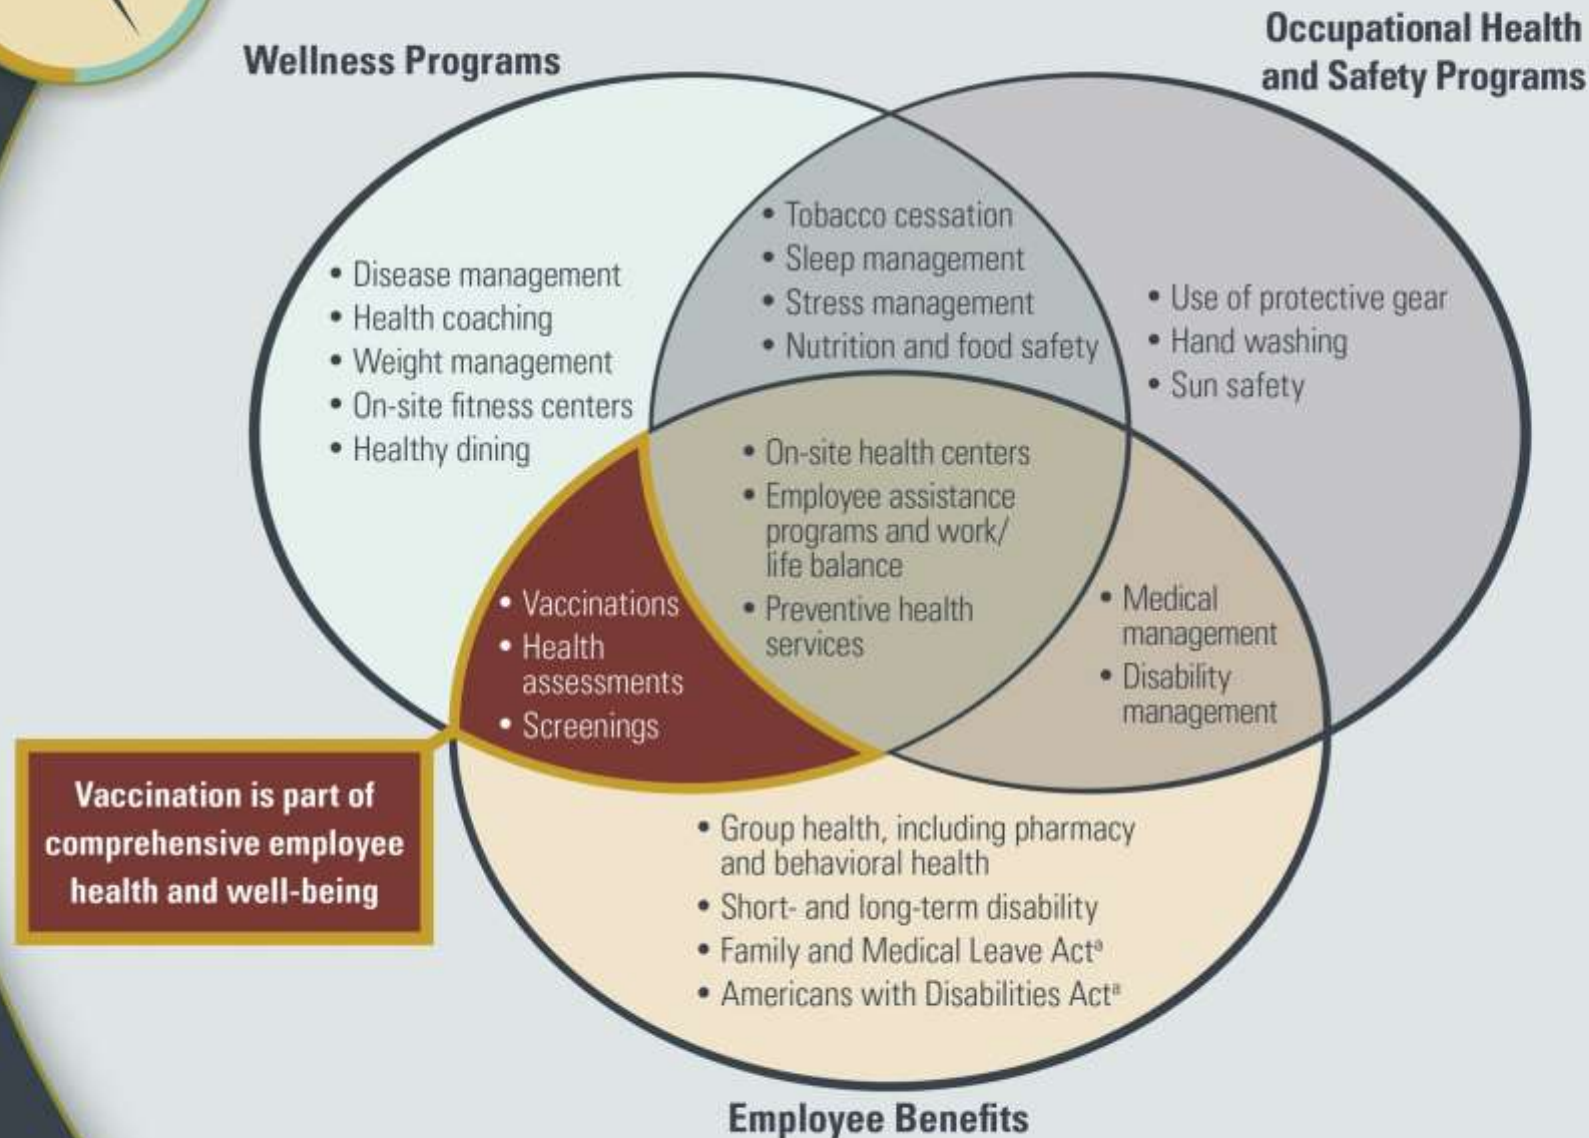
Wellness Programs

Occupational Health and Safety Programs

• Disease management
• Health coaching
• Weight management
• On-site fitness centers
• Healthy dining

• Tobacco cessation
• Sleep management
• Stress management
• Nutrition and food safety

• Use of protective gear
• Hand washing
• Sun safety

• On-site health centers
• Employee assistance programs and work/life balance
• Preventive health services

• Vaccinations
• Health assessments
• Screenings

• Medical management
• Disability management

Vaccination is part of comprehensive employee health and well-being

• Group health, including pharmacy and behavioral health
• Short- and long-term disability
• Family and Medical Leave Act$^a$
• Americans with Disabilities Act$^a$

Employee Benefits